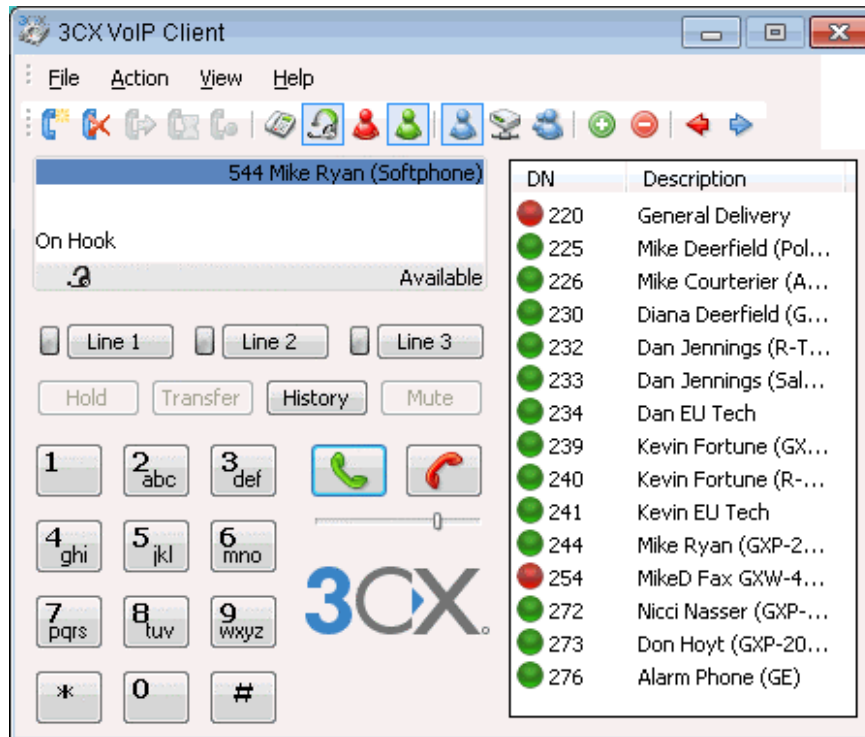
3CX VoIP Client

File Action View Help

544 Mike Ryan (Softphone)

On Hook

Available

Line 1 Line 2 Line 3

Hold Transfer History Mute

1 2abc 3def
4ghi 5jkl 6mno
7pqrs 8tuv 9wxyz
* 0 #

3CX

| DN | Description |
|---|---|
| 220 | General Delivery |
| 225 | Mike Deerfield (Pol... |
| 226 | Mike Courterier (A... |
| 230 | Diana Deerfield (G... |
| 232 | Dan Jennings (R-T... |
| 233 | Dan Jennings (Sal... |
| 234 | Dan EU Tech |
| 239 | Kevin Fortune (GX... |
| 240 | Kevin Fortune (R-... |
| 241 | Kevin EU Tech |
| 244 | Mike Ryan (GXP-2... |
| 254 | MikeD Fax GXW-4... |
| 272 | Nicci Nasser (GXP-... |
| 273 | Don Hoyt (GXP-20... |
| 276 | Alarm Phone (GE) |